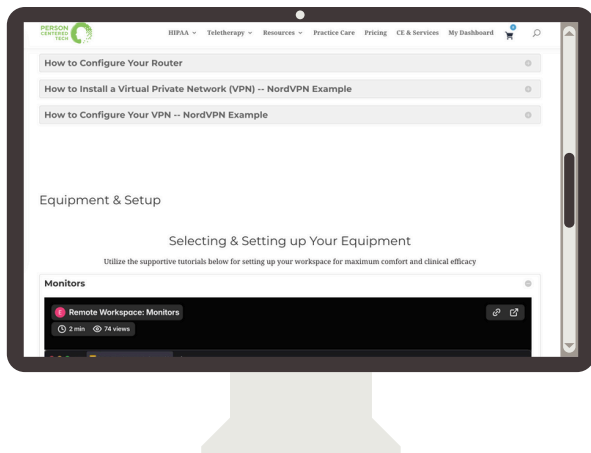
PERSON CENTERED TECH

HIPAA ⌄ Teletherapy ⌄ Resources ⌄ Practice Care Pricing CE & Services My Dashboard 0

How to Configure Your Router

How to Install a Virtual Private Network (VPN) -- NordVPN Example

How to Configure Your VPN -- NordVPN Example

Equipment & Setup

Selecting & Setting up Your Equipment

Utilize the supportive tutorials below for setting up your workspace for maximum comfort and clinical efficacy

Monitors

E Remote Workspace: Monitors

2 min 74 views